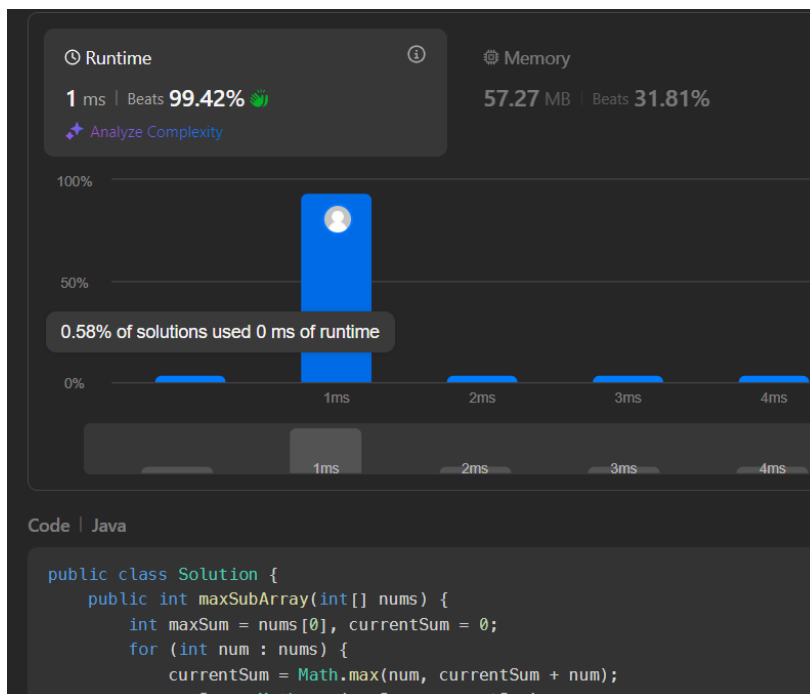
Runtime

1 ms | Beats 99.42%

Analyze Complexity

Memory

57.27 MB | Beats 31.81%

100%

50%

0.58% of solutions used 0 ms of runtime

0%

1ms 2ms 3ms 4ms

1ms 2ms 3ms 4ms

Code | Java

```
public class Solution {
    public int maxSubArray(int[] nums) {
        int maxSum = nums[0], currentSum = 0;
        for (int num : nums) {
            currentSum = Math.max(num, currentSum + num);
```
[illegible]